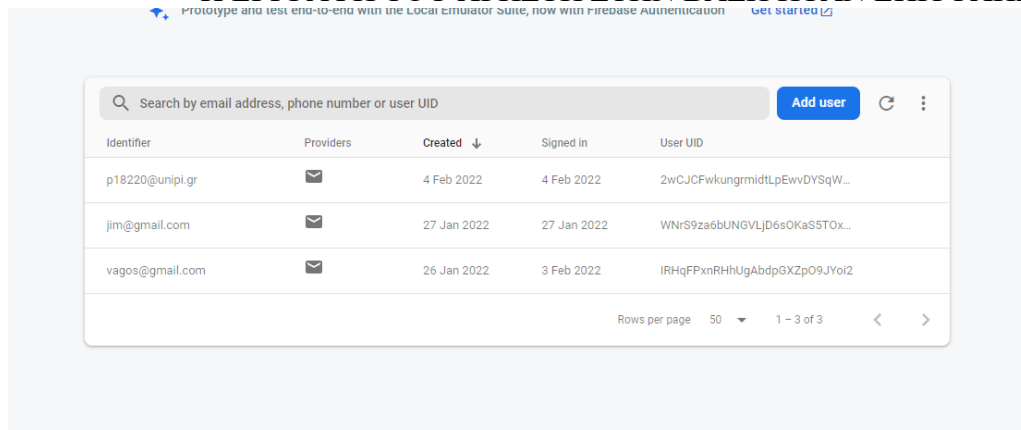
Prototype and test end-to-end with the Local Emulator Suite, now with Firebase Authentication Get started

Search by email address, phone number or user UID

Add user

| Identifier | Providers | Created ↓ | Signed in | User UID |
|---|---|---|---|---|
| p18220@unipi.gr | | 4 Feb 2022 | 4 Feb 2022 | 2wCJCFwkungrmidtLpEwvDYSqW... |
| jim@gmail.com | | 27 Jan 2022 | 27 Jan 2022 | WNrS9za6bUNGVLjD6sOKaS5TOx... |
| vagos@gmail.com | | 26 Jan 2022 | 3 Feb 2022 | IRHqFPxnRHhUgAbdpGXZpO9JYoi2 |

Rows per page 50 1 – 3 of 3